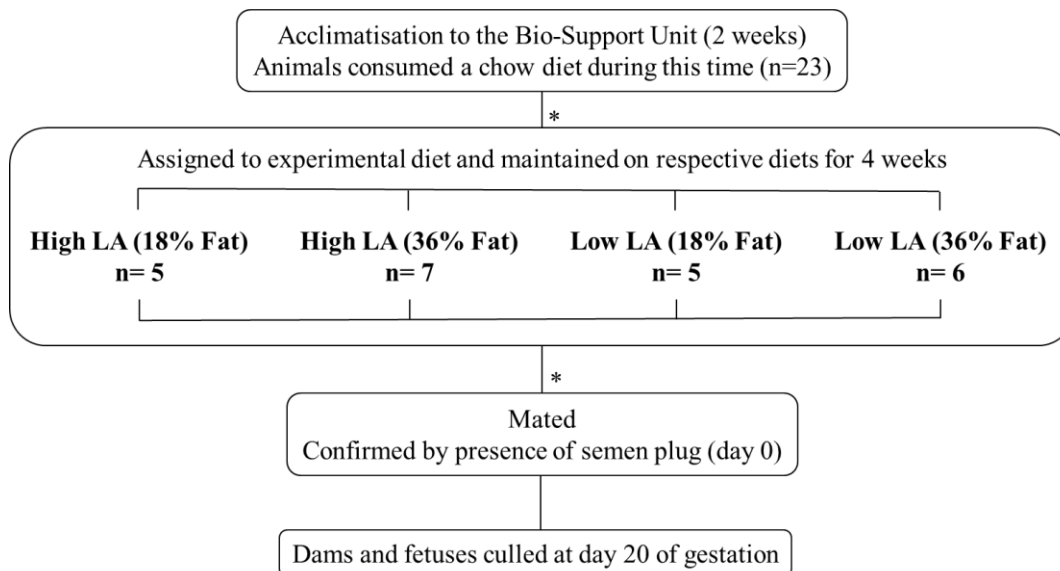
Acclimatisation to the Bio-Support Unit (2 weeks)
Animals consumed a chow diet during this time (n=23)

*

Assigned to experimental diet and maintained on respective diets for 4 weeks

**High LA (18% Fat)**
**n= 5**

**High LA (36% Fat)**
**n= 7**

**Low LA (18% Fat)**
**n= 5**

**Low LA (36% Fat)**
**n= 6**

*

Mated
Confirmed by presence of semen plug (day 0)

Dams and fetuses culled at day 20 of gestation